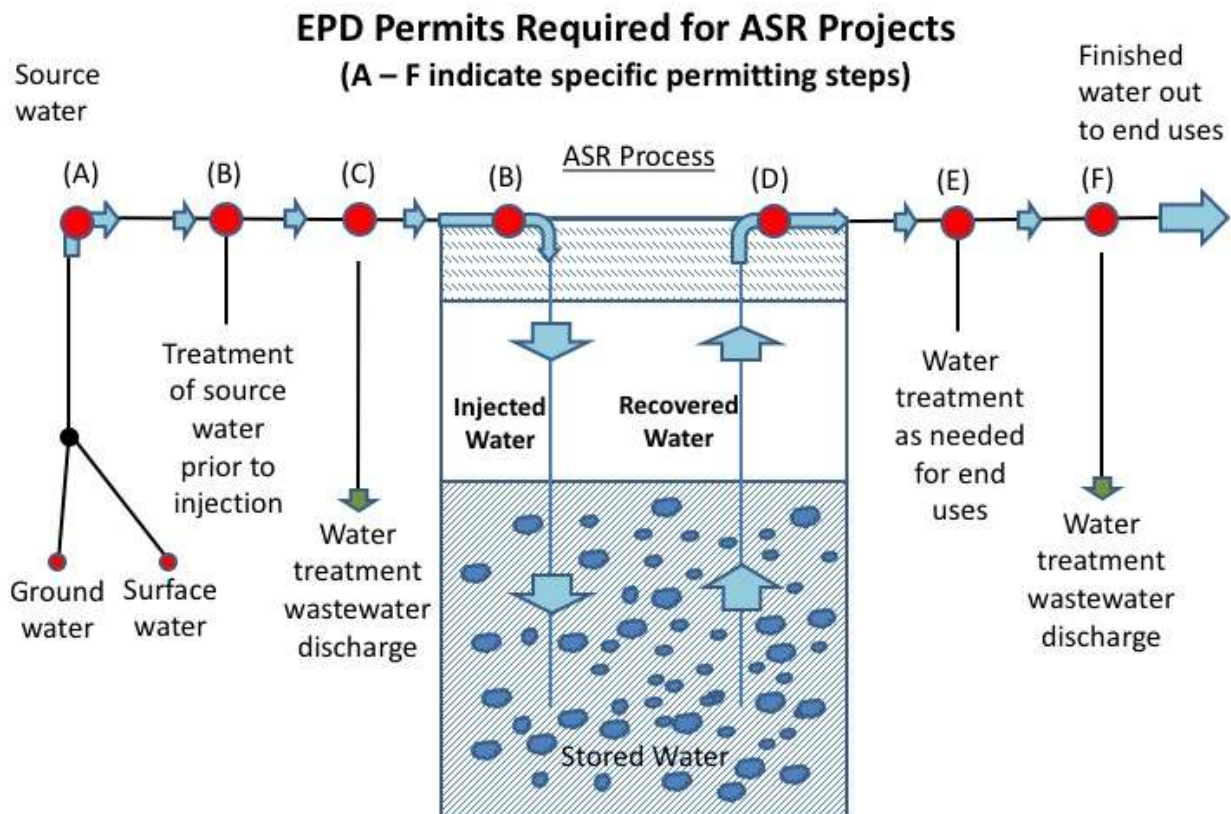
EPD Permits Required for ASR Projects
(A – F indicate specific permitting steps)

Source water

Finished water out to end uses

ASR Process

(A)

(B)

(C)

(B)

(D)

(E)

(F)

Treatment of source water prior to injection

Water treatment wastewater discharge

Injected Water

Recovered Water

Water treatment as needed for end uses

Water treatment wastewater discharge

Ground water

Surface water

Stored Water